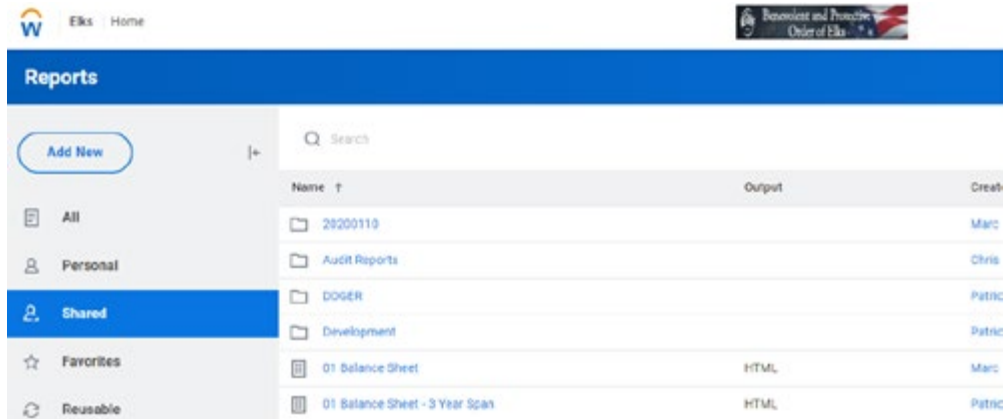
Elks Home

Benevolent and Protective Order of Elks

Reports

Add New

All

Personal

Shared

Favorites

Reusable

Search

| Name ↑ | Output | Creat |
|---|---|---|
| 20200110 | | Marc |
| Audit Reports | | Chris |
| DOGER | | Patric |
| Development | | Patric |
| 01 Balance Sheet | HTML | Marc |
| 01 Balance Sheet - 3 Year Span | HTML | Patric |